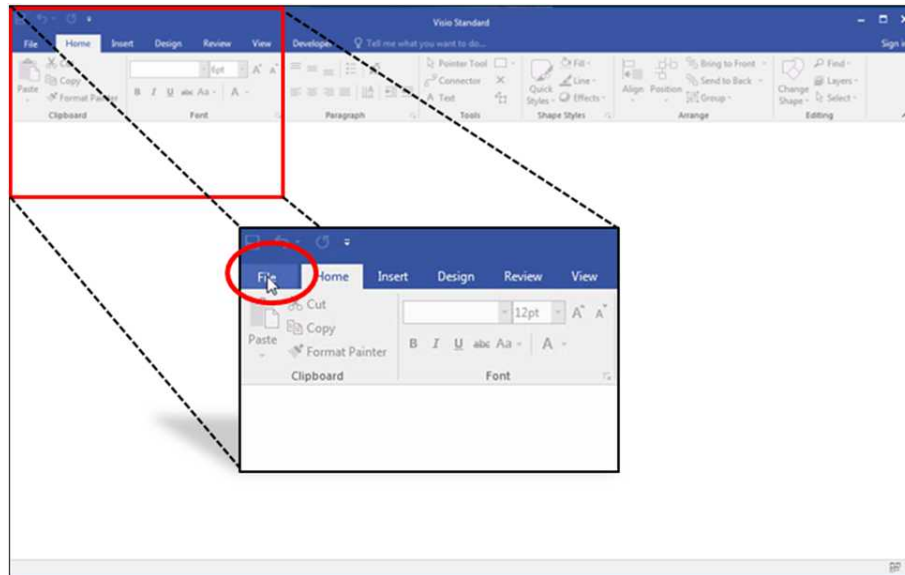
Visio Standard

File Home Insert Design Review View Developer Tell me what you want to do... Sign in

Paste Cut Copy Format Painter Clipboard

6pt A A B I U abc Aa A Font

Paragraph

Pointer Tool Connector A Text Tools

Quick Styles Fill Line Effects Shape Styles

Align Position Bring to Front Send to Back Group Arrange

Change Shape Find Layers Select Editing

File Home Insert Design Review View

Paste Cut Copy Format Painter Clipboard

12pt A A B I U abc Aa A Font